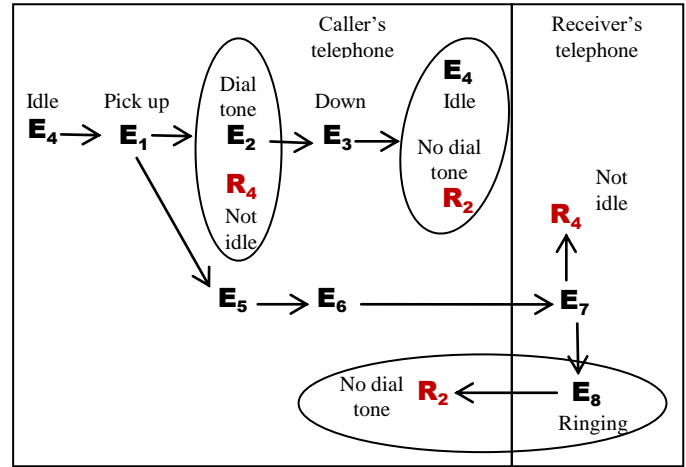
Caller's telephone

Receiver's telephone

Idle
$E_4$

Pick up
$E_1$

Dial tone
$E_2$
$R_4$
Not idle

Down
$E_3$

$E_4$
Idle
No dial tone
$R_2$

Not idle
$R_4$

$E_5$

$E_6$

$E_7$

No dial tone
$R_2$

$E_8$
Ringing